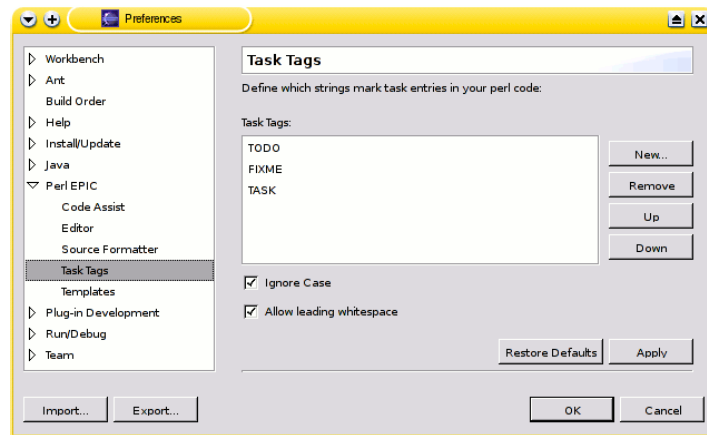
Preferences

Workbench
Ant
Build Order
Help
Install/Update
Java
Perl EPIC
Code Assist
Editor
Source Formatter
Task Tags
Templates
Plug-in Development
Run/Debug
Team

Task Tags

Define which strings mark task entries in your perl code:

Task Tags:

TODO
FIXME
TASK

New...
Remove
Up
Down

Ignore Case
Allow leading whitespace

Restore Defaults
Apply

Import...
Export...
OK
Cancel